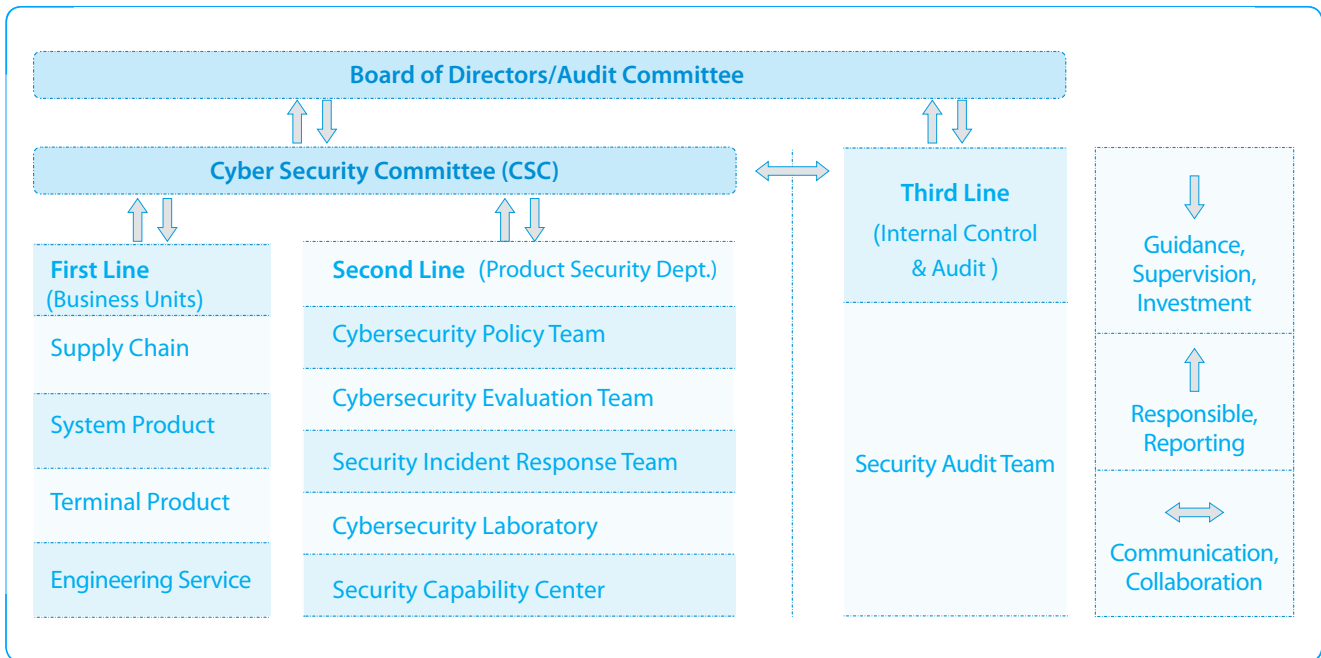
Board of Directors/Audit Committee

Cyber Security Committee (CSC)

First Line
(Business Units)

Supply Chain

System Product

Terminal Product

Engineering Service

Second Line (Product Security Dept.)

Cybersecurity Policy Team

Cybersecurity Evaluation Team

Security Incident Response Team

Cybersecurity Laboratory

Security Capability Center

Third Line
(Internal Control & Audit )

Security Audit Team

Guidance, Supervision, Investment

Responsible, Reporting

Communication, Collaboration